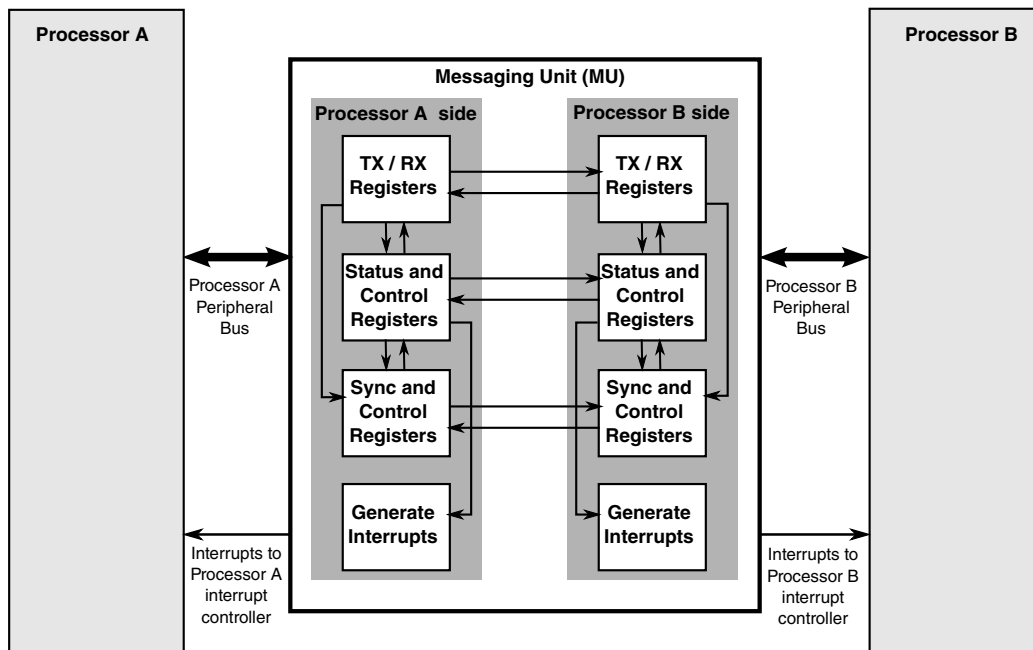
Processor A

Processor B

Messaging Unit (MU)

Processor A side

Processor B side

TX / RX Registers

TX / RX Registers

Processor A Peripheral Bus

Status and Control Registers

Status and Control Registers

Processor B Peripheral Bus

Sync and Control Registers

Sync and Control Registers

Generate Interrupts

Generate Interrupts

Interrupts to Processor A interrupt controller

Interrupts to Processor B interrupt controller